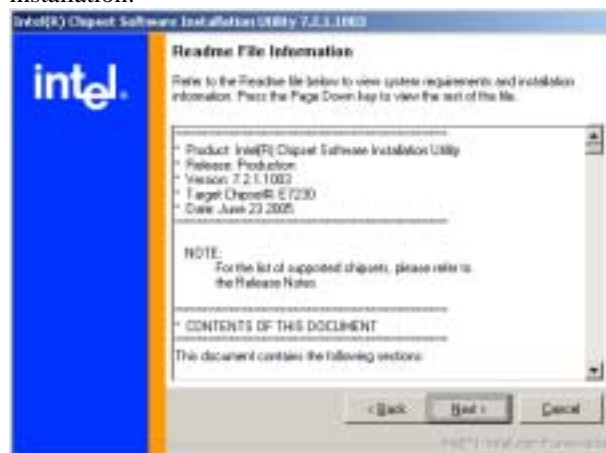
installation.

Intel(R) Chipset Software Installation Utility 7.2.1.1003

intel.

Readme File Information

Refer to the Readme file below to view system requirements and installation information. Press the Page Down key to view the rest of the file.

\* Product: Intel(R) Chipset Software Installation Utility
\* Release: Production
\* Version: 7.2.1.1003
\* Target Chipset#: E7230
\* Date: June 23 2005

NOTE:
For the list of supported chipsets, please refer to the Release Notes

\* CONTENTS OF THIS DOCUMENT

This document contains the following sections:

< Back

Next >

Cancel

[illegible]